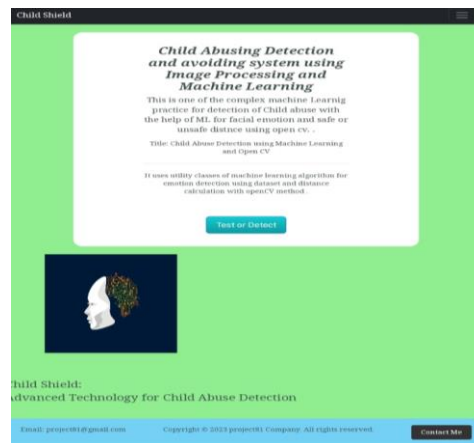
Child Shield

Child Abusing Detection and avoiding system using Image Processing and Machine Learning

This is one of the complex machine Learnig practice for detection of Child abuse with the help of ML for facial emotion and safe or unsafe distince using open cv. .

Title: Child Abuse Detection using Machine Learning and Open CV

It uses utility classes of machine learning algorithm for emotion detection using dataset and distance calculation with openCV method .

Test or Detect

hild Shield:
dvanced Technology for Child Abuse Detection

Email: project91@gmail.com

Copyright © 2023 project91 Company. All rights reserved.

Contact Me